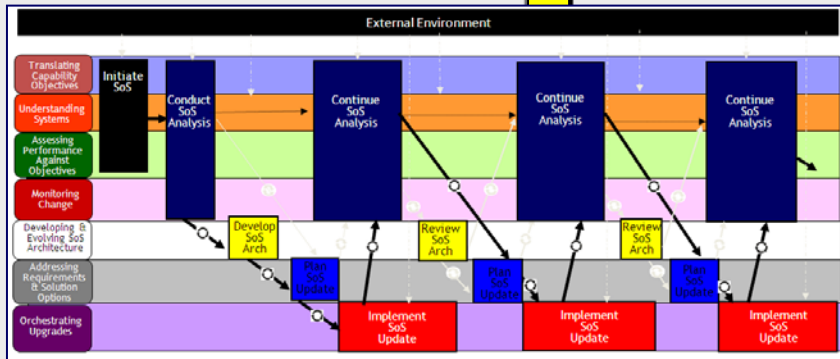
External Environment

Translating Capability Objectives

Understanding Systems

Assessing Performance Against Objectives

Monitoring Change

Developing & Evolving SoS Architecture

Addressing Requirements & Solution Options

Orchestrating Upgrades

Initiate SoS

Conduct SoS Analysis

Continue SoS Analysis

Continue SoS Analysis

Continue SoS Analysis

Develop SoS Arch

Review SoS Arch

Review SoS Arch

Plan SoS Update

Plan SoS Update

Plan SoS Update

Implement SoS Update

Implement SoS Update

Implement SoS Update